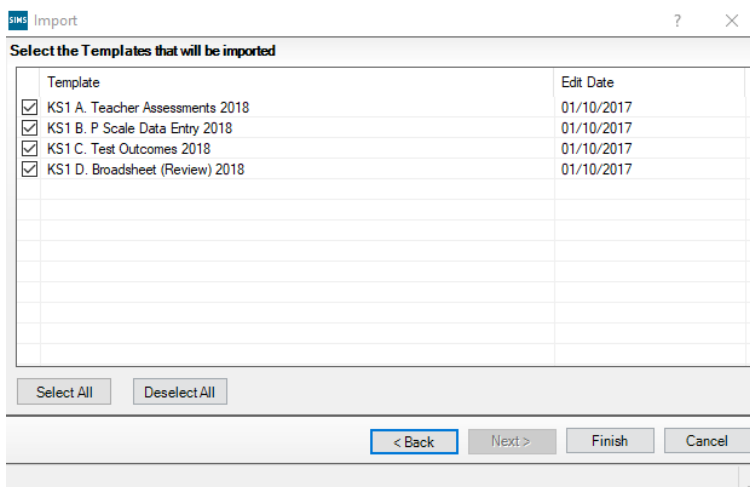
SIMS Import

?

Select the Templates that will be imported

| | Template | Edit Date |
|---|---|---|
| ☑ | KS1 A. Teacher Assessments 2018 | 01/10/2017 |
| ☑ | KS1 B. P Scale Data Entry 2018 | 01/10/2017 |
| ☑ | KS1 C. Test Outcomes 2018 | 01/10/2017 |
| ☑ | KS1 D. Broadsheet (Review) 2018 | 01/10/2017 |

Select All

Deselect All

< Back

Next >

Finish

Cancel